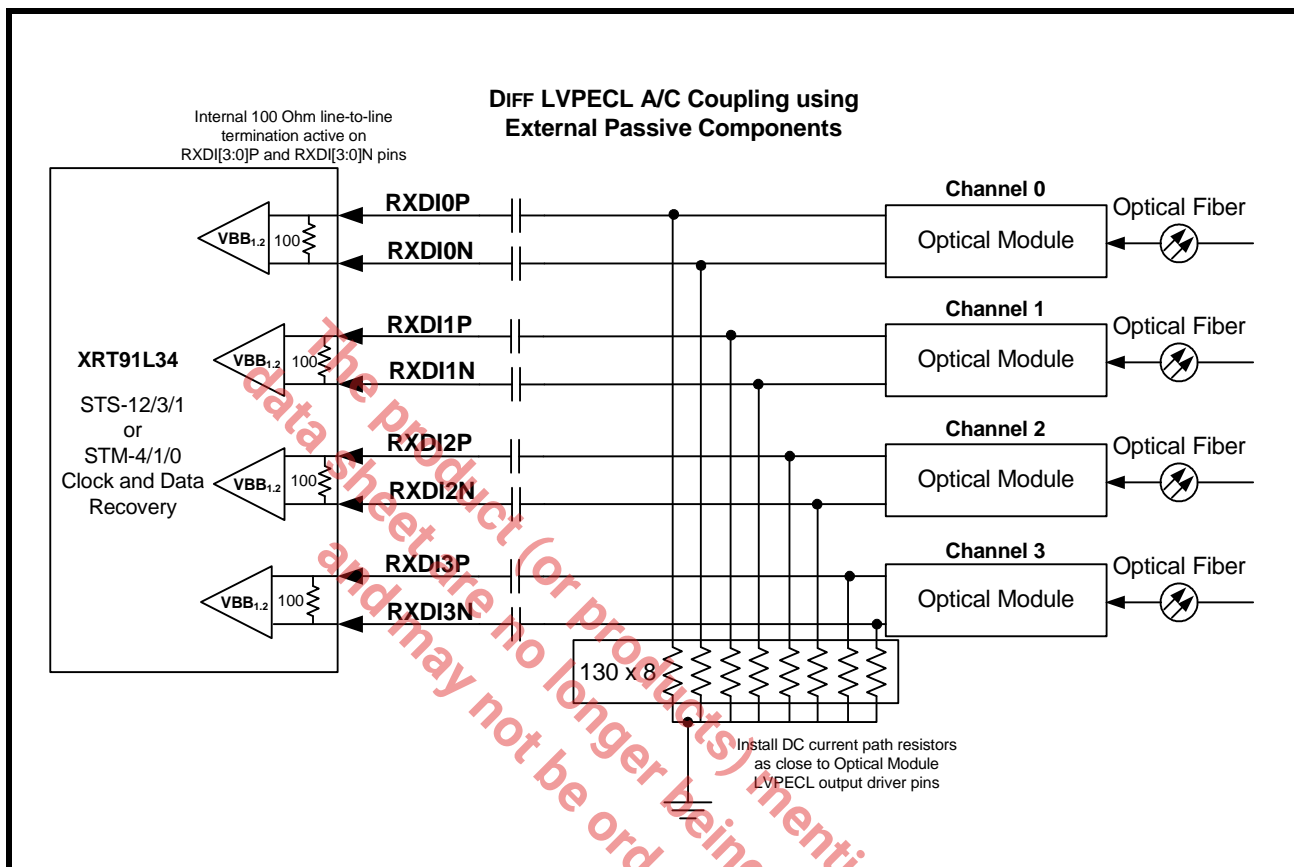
DIFF LVPECL A/C Coupling using External Passive Components

Internal 100 Ohm line-to-line termination active on RXDI[3:0]P and RXDI[3:0]N pins

XRT91L34

STS-12/3/1 or STM-4/1/0 Clock and Data Recovery

VBB$_{1.2}$ 100
VBB$_{1.2}$ 100
VBB$_{1.2}$ 100
VBB$_{1.2}$ 100

RXDI0P
RXDI0N
RXDI1P
RXDI1N
RXDI2P
RXDI2N
RXDI3P
RXDI3N

Channel 0
Optical Module
Optical Fiber

Channel 1
Optical Module
Optical Fiber

Channel 2
Optical Module
Optical Fiber

Channel 3
Optical Module
Optical Fiber

130 x 8

Install DC current path resistors as close to Optical Module LVPECL output driver pins

The product data sheet are no (or products) mentioned and may not longer being be ord